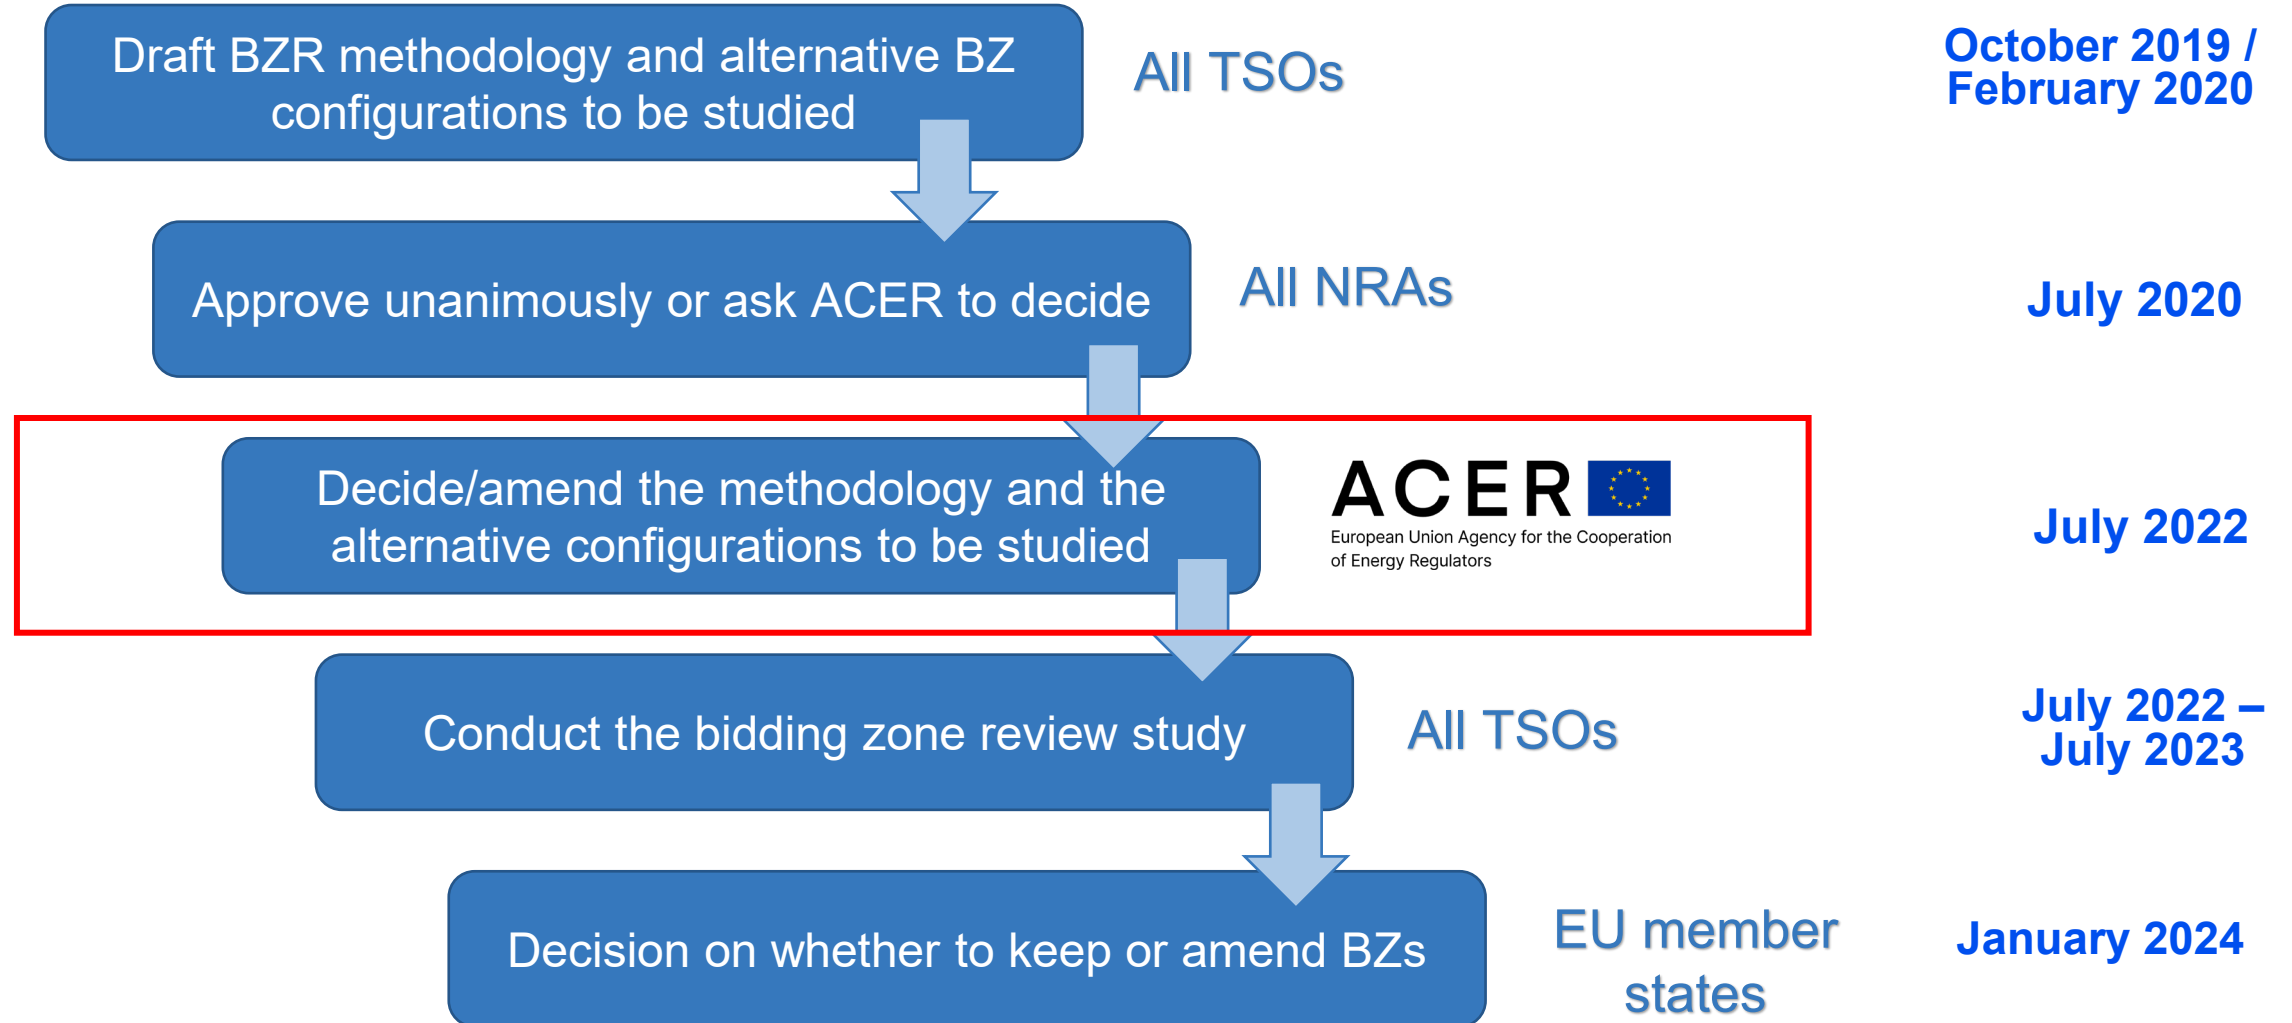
Draft BZR methodology and alternative BZ configurations to be studied

All TSOs

October 2019 / February 2020

Approve unanimously or ask ACER to decide

All NRAs

July 2020

Decide/amend the methodology and the alternative configurations to be studied

ACER

European Union Agency for the Cooperation of Energy Regulators

July 2022

Conduct the bidding zone review study

All TSOs

July 2022 – July 2023

Decision on whether to keep or amend BZs

EU member states

January 2024